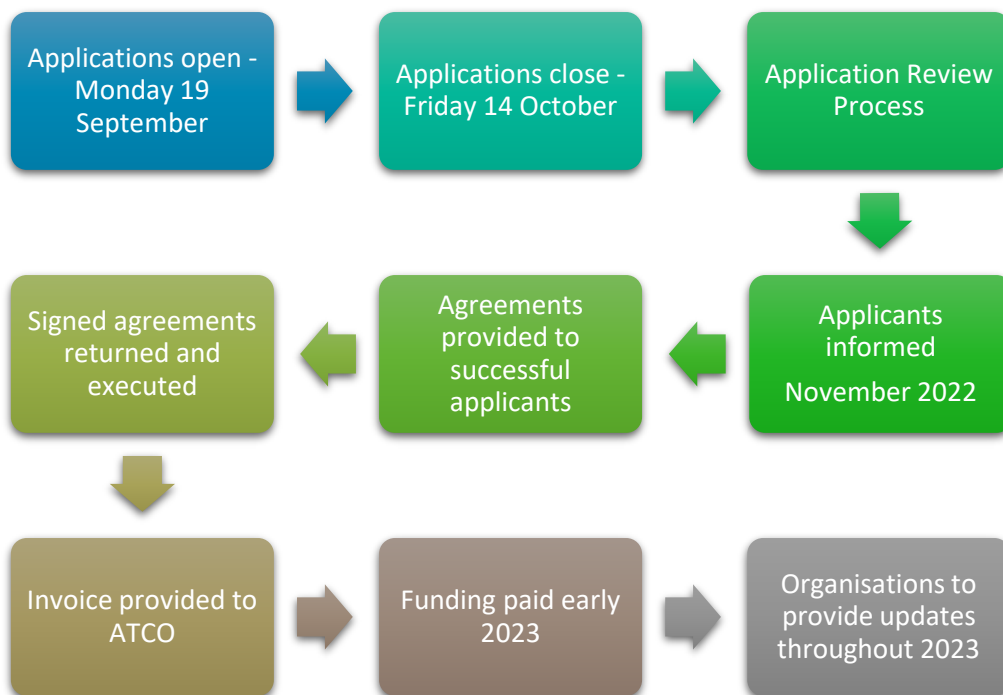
Applications open - Monday 19 September

Applications close - Friday 14 October

Application Review Process

Applicants informed

November 2022

Agreements provided to successful applicants

Signed agreements returned and executed

Invoice provided to ATCO

Funding paid early 2023

Organisations to provide updates throughout 2023